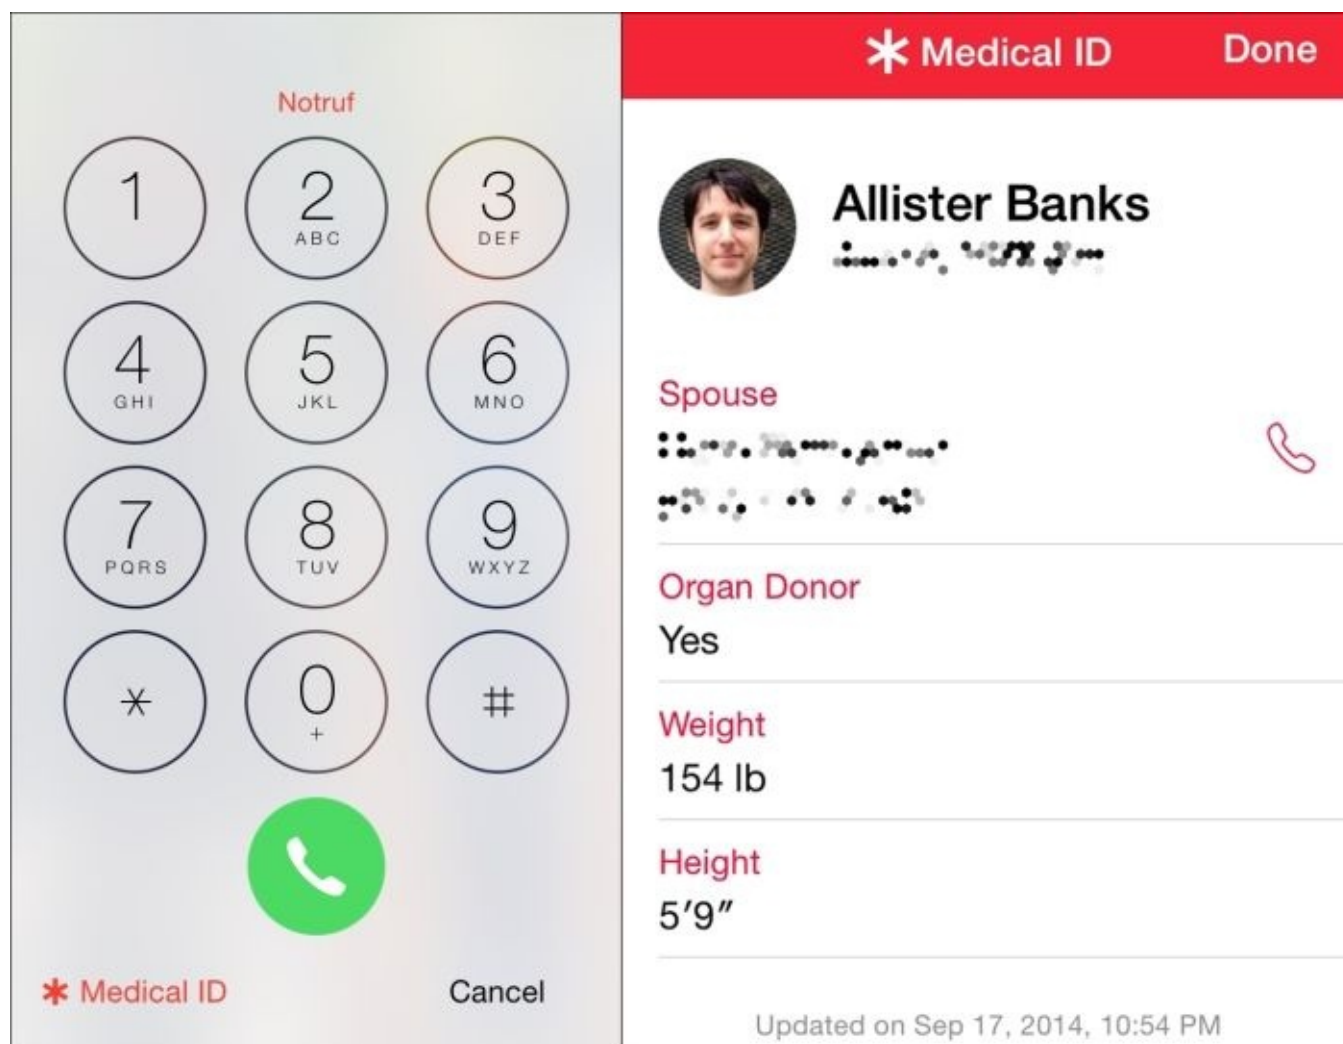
Notruf

1
2 ABC
3 DEF
4 GHI
5 JKL
6 MNO
7 PQRS
8 TUV
9 WXYZ
*
0 +
#

✱ Medical ID
Cancel

✱ Medical ID
Done

Allister Banks
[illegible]

Spouse
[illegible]
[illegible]

Organ Donor
Yes

Weight
154 lb

Height
5′9″

Updated on Sep 17, 2014, 10:54 PM